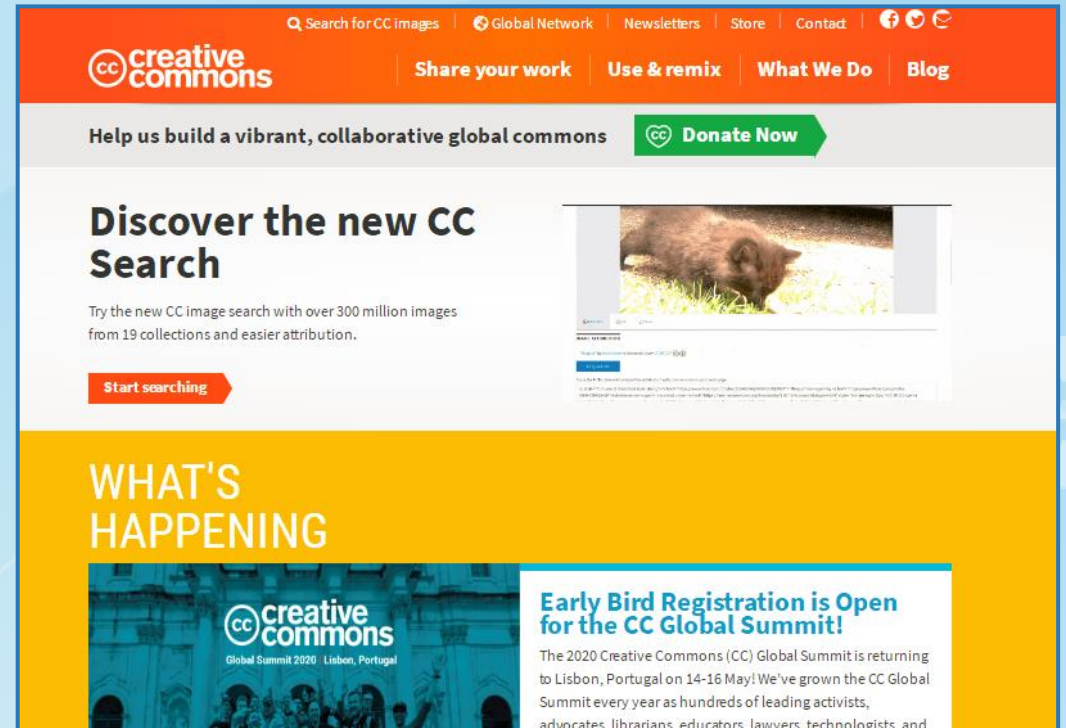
Search for CC images | Global Network | Newsletters | Store | Contact

cc creative commons

Share your work | Use & remix | What We Do | Blog

Help us build a vibrant, collaborative global commons

Donate Now

Discover the new CC Search

Try the new CC image search with over 300 million images from 19 collections and easier attribution.

Start searching

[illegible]

WHAT'S HAPPENING

cc creative commons

Global Summit 2020 Lisbon, Portugal

Early Bird Registration is Open for the CC Global Summit!

The 2020 Creative Commons (CC) Global Summit is returning to Lisbon, Portugal on 14-16 May! We've grown the CC Global Summit every year as hundreds of leading activists, advocates, librarians, educators, lawyers, technologists, and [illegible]